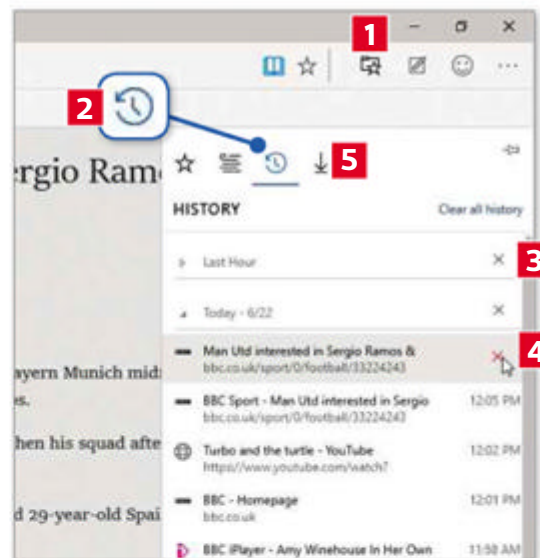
1

2

5

rgio Ram

HISTORY

Clear all history

3

Last Hour

Today - 6/22

4

Man Utd interested in Sergio Ramos &

bbc.co.uk/sport/0/football/33224243

BBC Sport - Man Utd interested in Sergio

bbc.co.uk/sport/0/football/33224243

12:05 PM

Turbo and the turtle - YouTube

https://www.youtube.com/watch?

12:02 PM

BBC - Homepage

bbc.co.uk

12:01 PM

BBC iPlayer - Amy Winehouse In Her Own

11:58 AM

ayern Munich mid

es.

hen his squad afte

d 29-year-old Spai